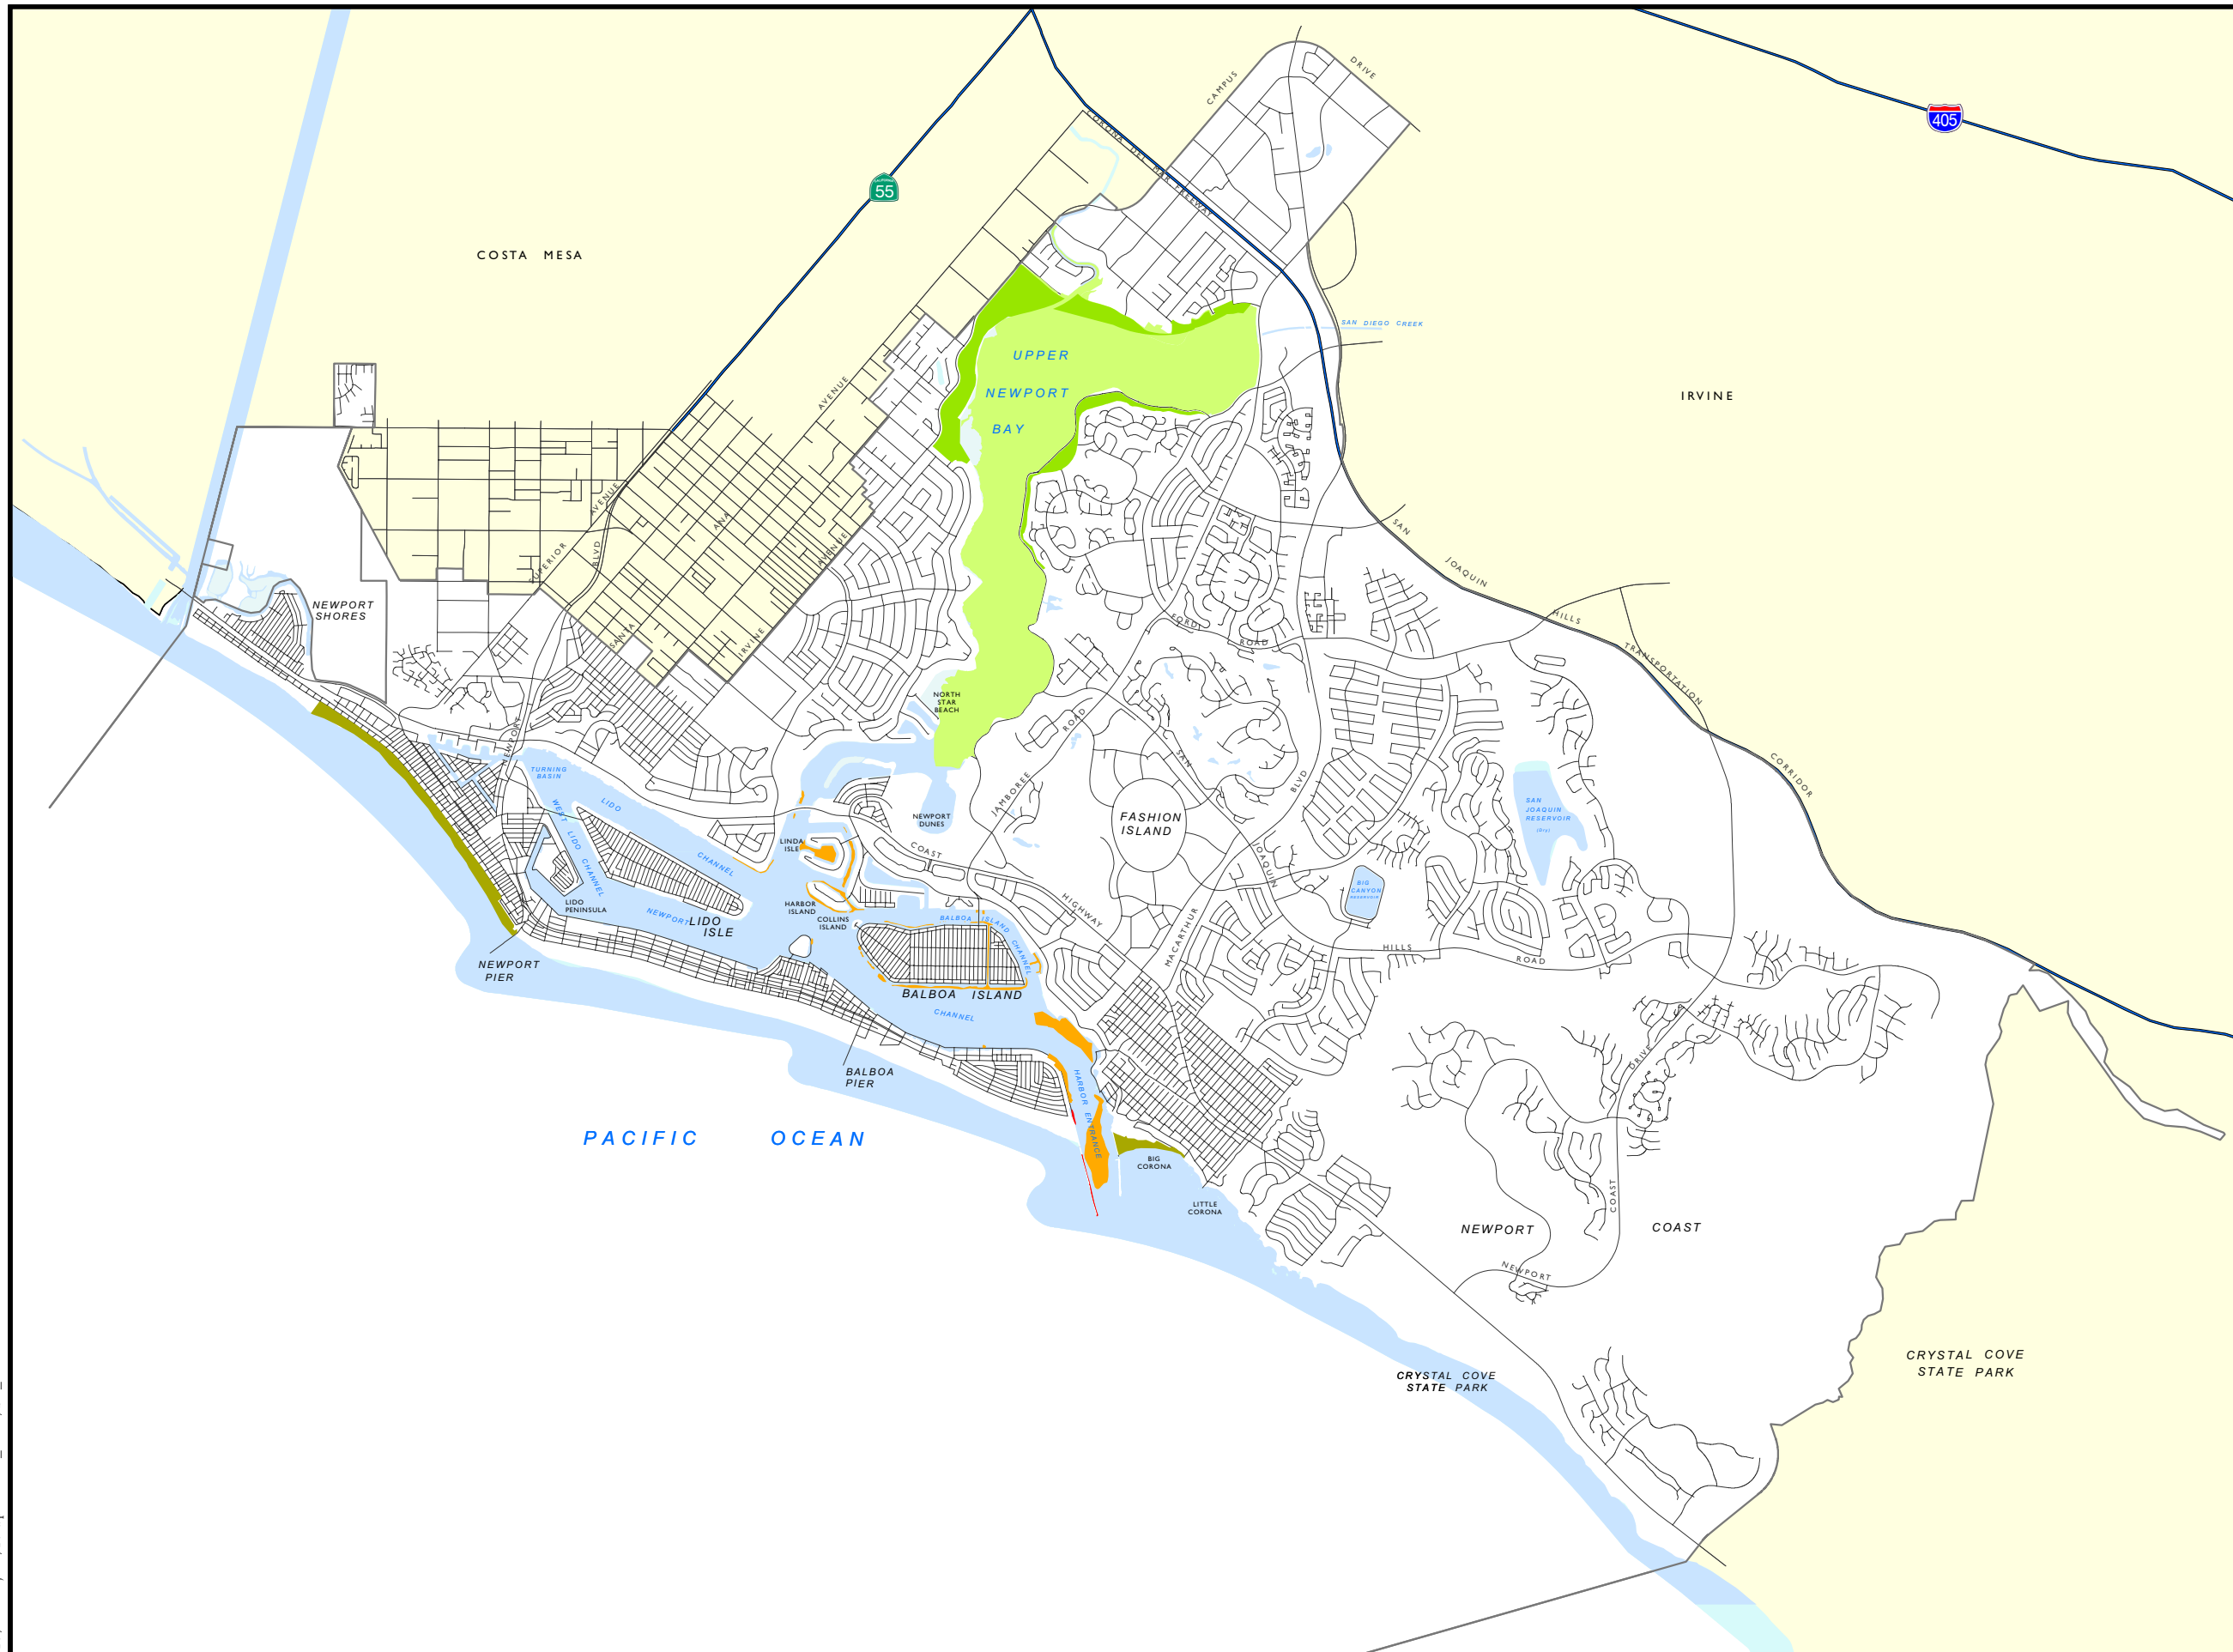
405

55

COSTA MESA

CAMPUS

DRIVE

SAN DIEGO CREEK

UPPER NEWPORT BAY

IRVINE

AVENUE

SUPERIOR

AVENUE

BLVD

SANTA ANA

AVENUE

IRVINE

SAN JOAQUIN HILLS TRANSPORTATION CORRIDOR

NEWPORT SHORES

NORTH STAR BEACH

FORD ROAD

JAMBOREE ROAD

SAN JOAQUIN BLVD

NEWPORT

TURNING BASIN

WEST LIDO CHANNEL

LIDO CHANNEL

LIDO PENINSULA

NEWPORT LIDO ISLE

LINDA ISLE

HARBOR ISLAND

COLLINS ISLAND

NEWPORT DUNES

COAST HIGHWAY

FASHION ISLAND

SAN JOAQUIN RESERVOIR

BIG CANYON RESERVOIR

SAN JOAQUIN HILLS ROAD

MACARTHUR

BALBOA ISLAND CHANNEL

BALBOA ISLAND

CHANNEL

NEWPORT PIER

BALBOA PIER

HARBOR ENTRANCE

BIG CORONA

LITTLE CORONA

PACIFIC OCEAN

DRIVE

NEWPORT COAST

COAST

NEWPORT

CRYSTAL COVE STATE PARK

CRYSTAL COVE STATE PARK